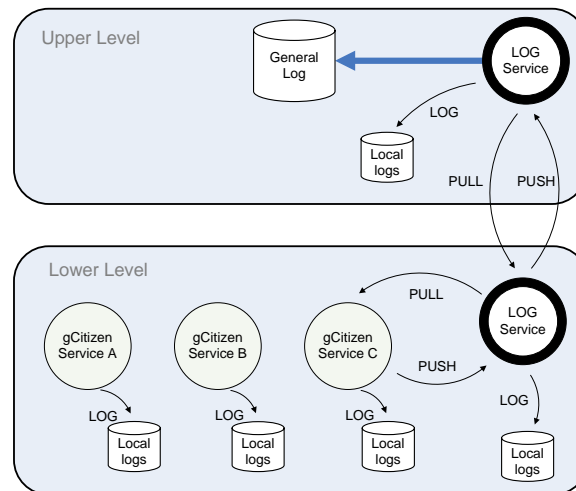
Upper Level

General Log

LOG Service

LOG

Local logs

PULL

PUSH

Lower Level

PULL

LOG Service

gCitizen Service A

gCitizen Service B

gCitizen Service C

PUSH

LOG

LOG

LOG

LOG

Local logs

Local logs

Local logs

Local logs